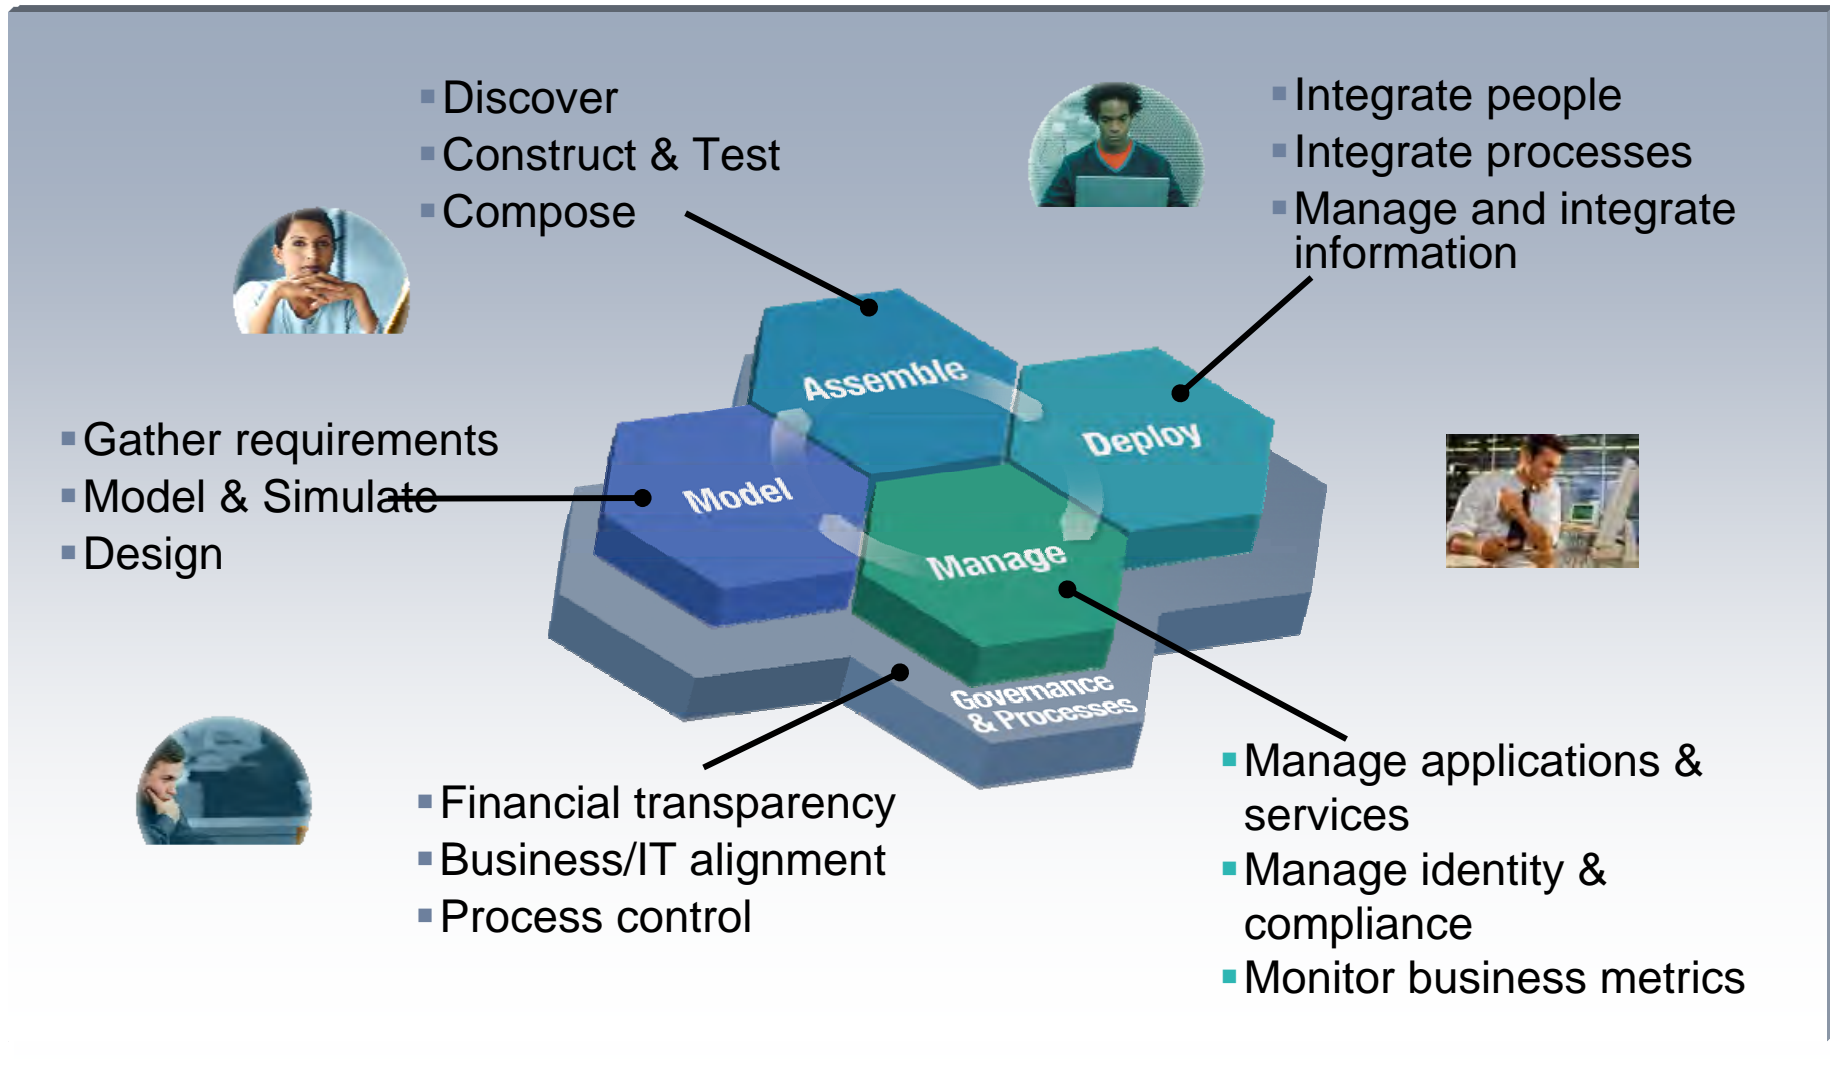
▪ Discover
▪ Construct & Test
▪ Compose

▪ Integrate people
▪ Integrate processes
▪ Manage and integrate information

▪ Gather requirements
▪ Model & Simulate
▪ Design

Assemble

Deploy

Model

Manage

Governance & Processes

▪ Financial transparency
▪ Business/IT alignment
▪ Process control

▪ Manage applications & services
▪ Manage identity & compliance
▪ Monitor business metrics